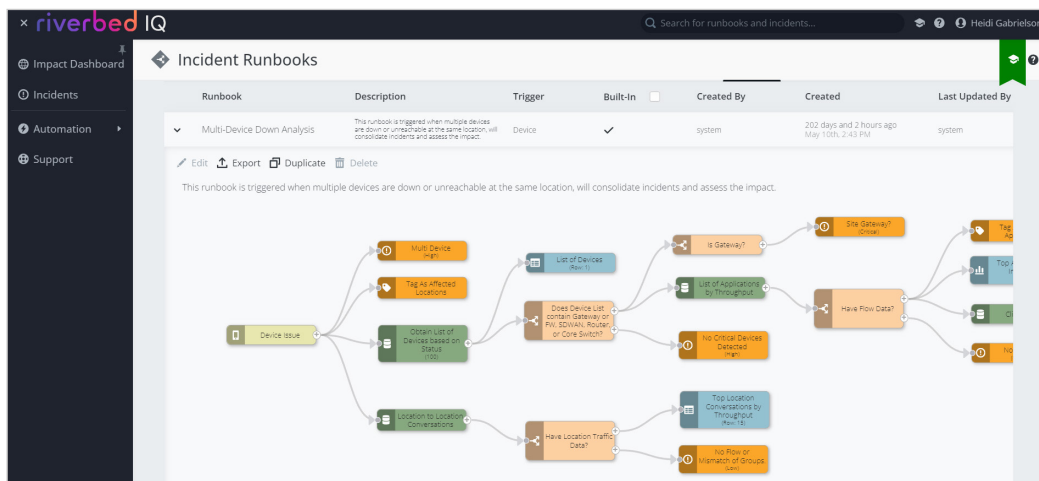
× riverbed IQ

Search for runbooks and incidents...

Heidi Gabrielson

Impact Dashboard

Incidents

Automation

Support

Incident Runbooks

| Runbook | Description | Trigger | Built-In | Created By | Created | Last Updated By |
|---|---|---|---|---|---|---|
| Multi-Device Down Analysis | This runbook is triggered when multiple devices are down or unreachable at the same location, will consolidate incidents and assess the impact. | Device | ✓ | system | 202 days and 2 hours ago May 10th, 2:43 PM | system |

Edit Export Duplicate Delete

This runbook is triggered when multiple devices are down or unreachable at the same location, will consolidate incidents and assess the impact.

Device Issue

Multi Device (High)

Tag As Affected Locations

Obtain List of Devices based on Status (10D)

Location to Location Conversations

List of Devices (Row 1)

Does Device List contain Gateway or FW, SDWAN, Router, or Core Switch?

Have Location Traffic Data?

Is Gateway?

List of Applications by Throughput

No Critical Devices Detected (High)

Top Location Conversations by Throughput (Row 15)

No Flow or Mismatch of Groups (Low)

Site Gateway? (Critical)

Have Flow Data?

Tag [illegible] Ap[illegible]

Top A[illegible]

Cl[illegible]

No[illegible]